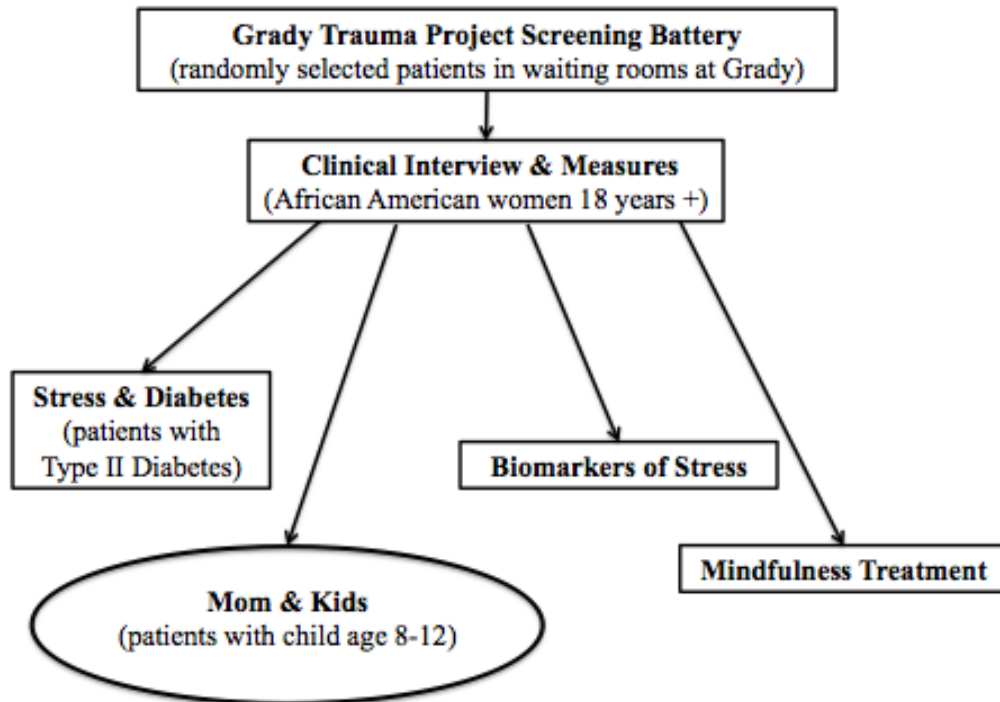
Grady Trauma Project Screening Battery
(randomly selected patients in waiting rooms at Grady)

Clinical Interview & Measures
(African American women 18 years +)

Stress & Diabetes
(patients with Type II Diabetes)

Biomarkers of Stress

Mindfulness Treatment

Mom & Kids
(patients with child age 8-12)